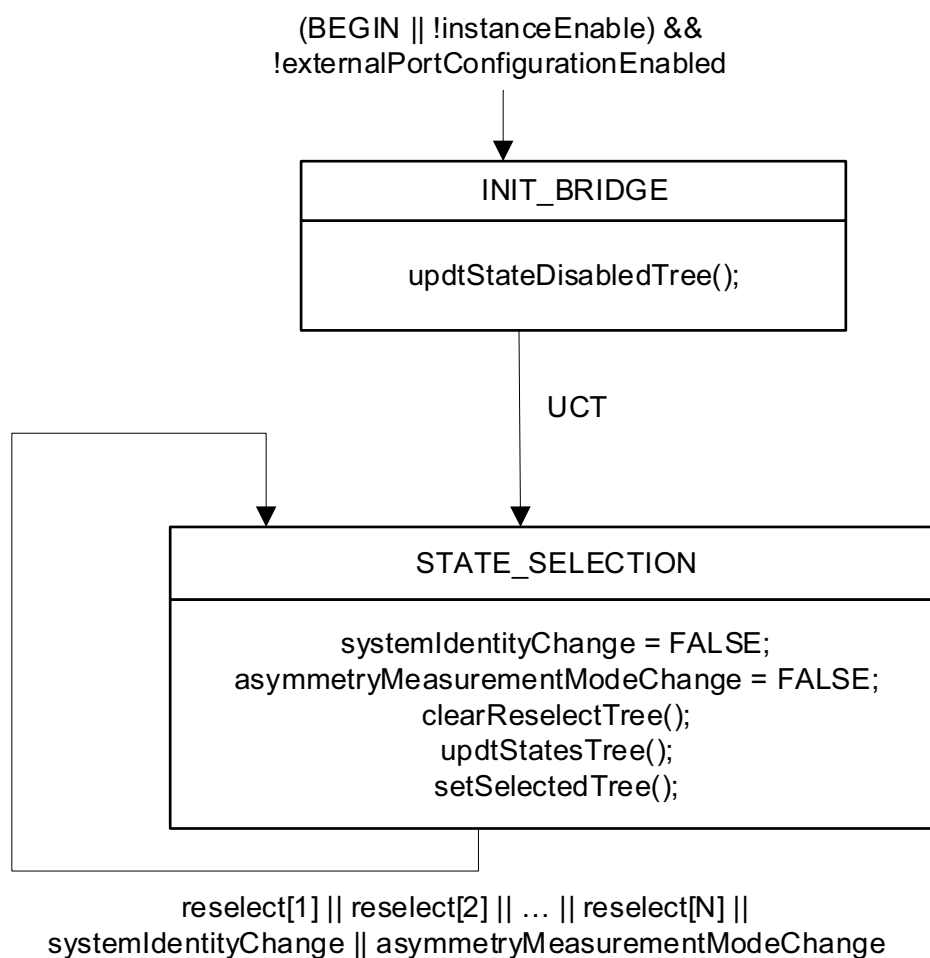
(BEGIN || !instanceEnable) &&
!externalPortConfigurationEnabled

INIT_BRIDGE

updtStateDisabledTree();

UCT

STATE_SELECTION

systemIdentityChange = FALSE;
asymmetryMeasurementModeChange = FALSE;
clearReselectTree();
updtStatesTree();
setSelectedTree();

reselect[1] || reselect[2] || … || reselect[N] ||
systemIdentityChange || asymmetryMeasurementModeChange